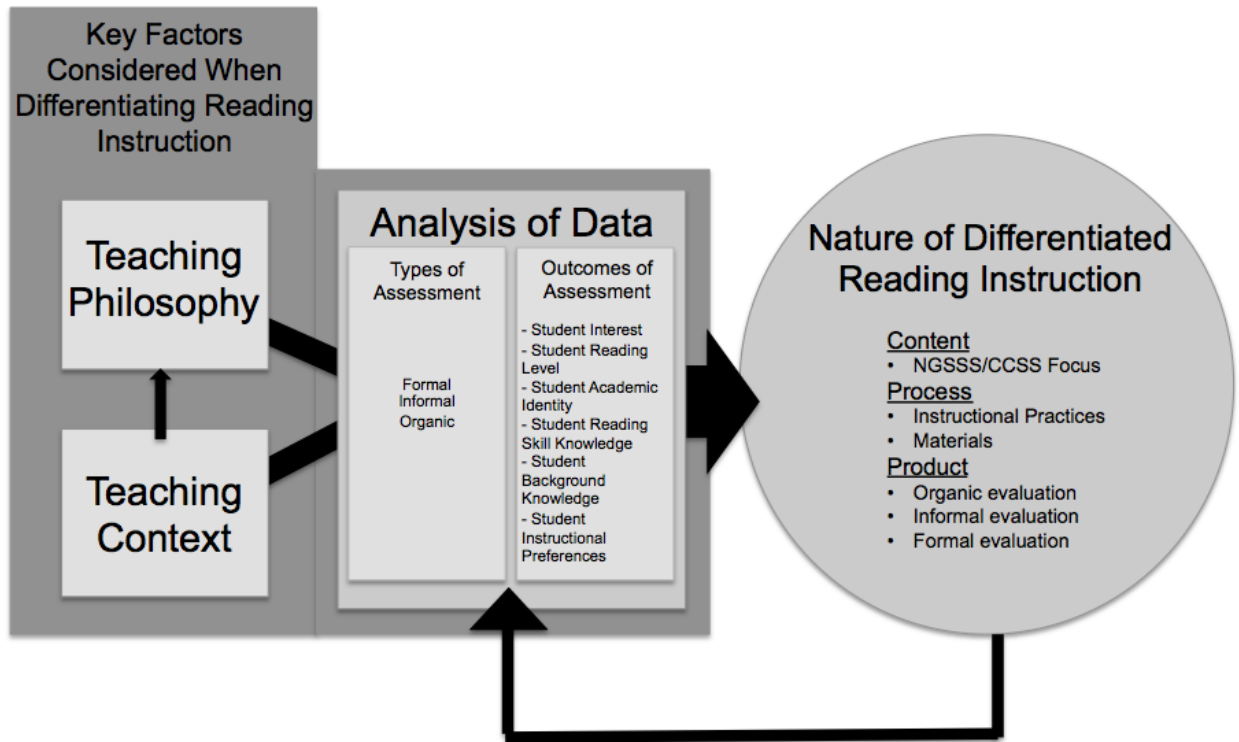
Key Factors Considered When Differentiating Reading Instruction

Teaching Philosophy

Teaching Context

Analysis of Data

Types of Assessment

Formal
Informal
Organic

Outcomes of Assessment

- Student Interest
- Student Reading Level
- Student Academic Identity
- Student Reading Skill Knowledge
- Student Background Knowledge
- Student Instructional Preferences

Nature of Differentiated Reading Instruction

Content
• NGSSS/CCSS Focus
Process
• Instructional Practices
• Materials
Product
• Organic evaluation
• Informal evaluation
• Formal evaluation